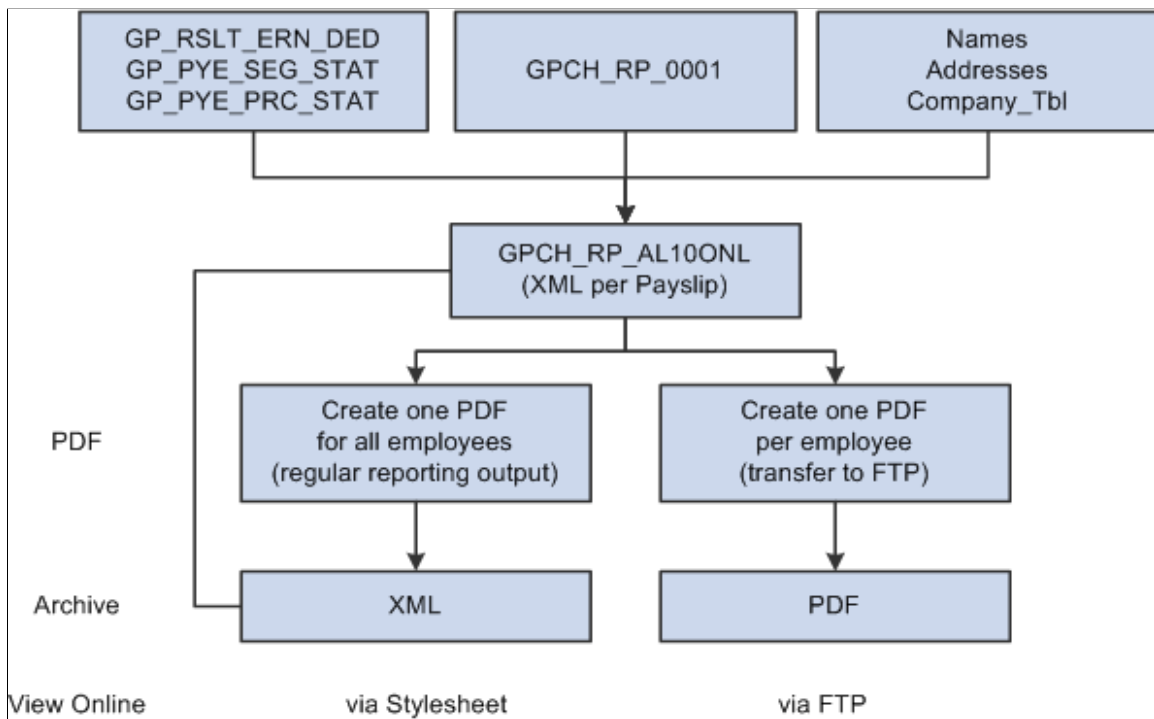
GP_RSLT_ERN_DED
GP_PYE_SEG_STAT
GP_PYE_PRC_STAT

GPCH_RP_0001

Names
Addresses
Company_Tbl

GPCH_RP_AL10ONL
(XML per Payslip)

PDF

Create one PDF
for all employees
(regular reporting output)

Create one PDF
per employee
(transfer to FTP)

Archive

XML

PDF

View Online

via Stylesheet

via FTP